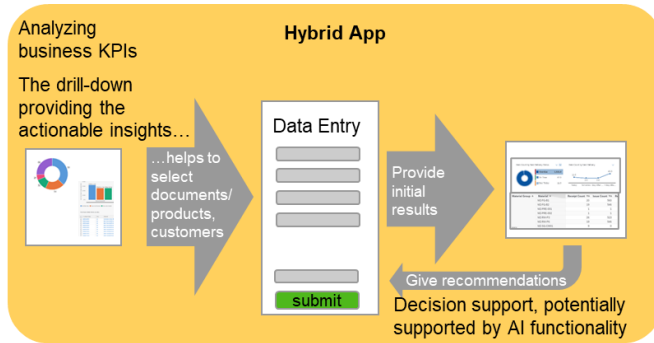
Analyzing business KPIs

The drill-down providing the actionable insights…

Hybrid App

…helps to select documents/ products, customers

Data Entry

submit

Provide initial results

Give recommendations

Decision support, potentially supported by AI functionality